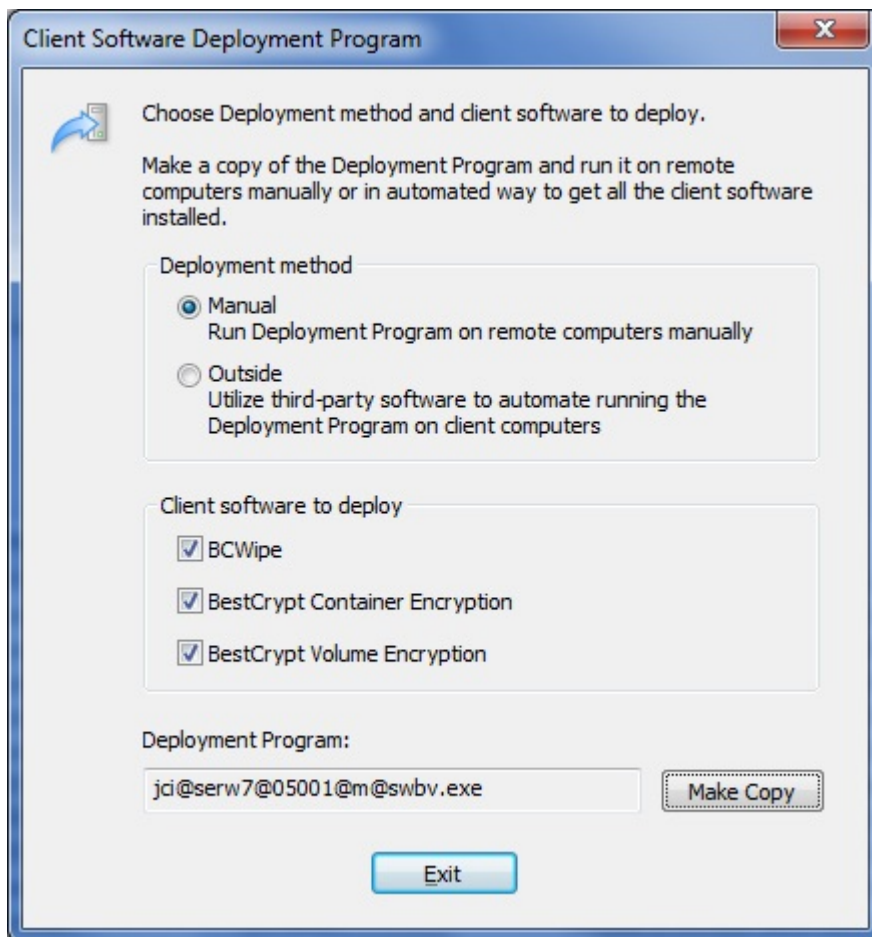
Client Software Deployment Program

Choose Deployment method and client software to deploy.

Make a copy of the Deployment Program and run it on remote computers manually or in automated way to get all the client software installed.

Deployment method

Manual
Run Deployment Program on remote computers manually

Outside
Utilize third-party software to automate running the Deployment Program on client computers

Client software to deploy

BCWipe

BestCrypt Container Encryption

BestCrypt Volume Encryption

Deployment Program:

jci@serw7@05001@m@swbv.exe

Make Copy

Exit